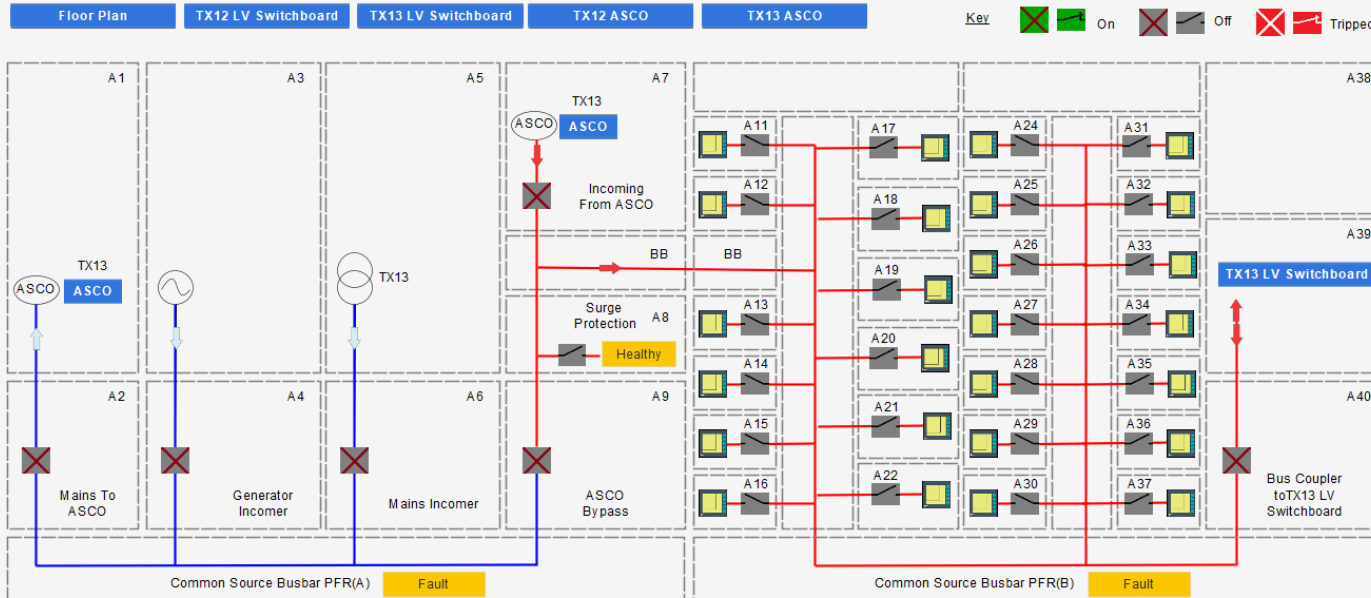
Floor Plan TX12 LV Switchboard TX13 LV Switchboard TX12 ASCO TX13 ASCO

Key On Off Tripped

A1

TX13
ASCO
ASCO

A3

A5

TX13

A7

TX13
ASCO
ASCO

Incoming From ASCO

BB

Surge Protection

A8

Healthy

A2

Mains To ASCO

A4

Generator Incomer

A6

Mains Incomer

A9

ASCO Bypass

BB

A11
A12
A13
A14
A15
A16
A17
A18
A19
A20
A21
A22
A24
A25
A26
A27
A28
A29
A30
A31
A32
A33
A34
A35
A36
A37

A38

A39

TX13 LV Switchboard

A40

Bus Coupler toTX13 LV Switchboard

Common Source Busbar PFR(A)

Fault

Common Source Busbar PFR(B)

Fault